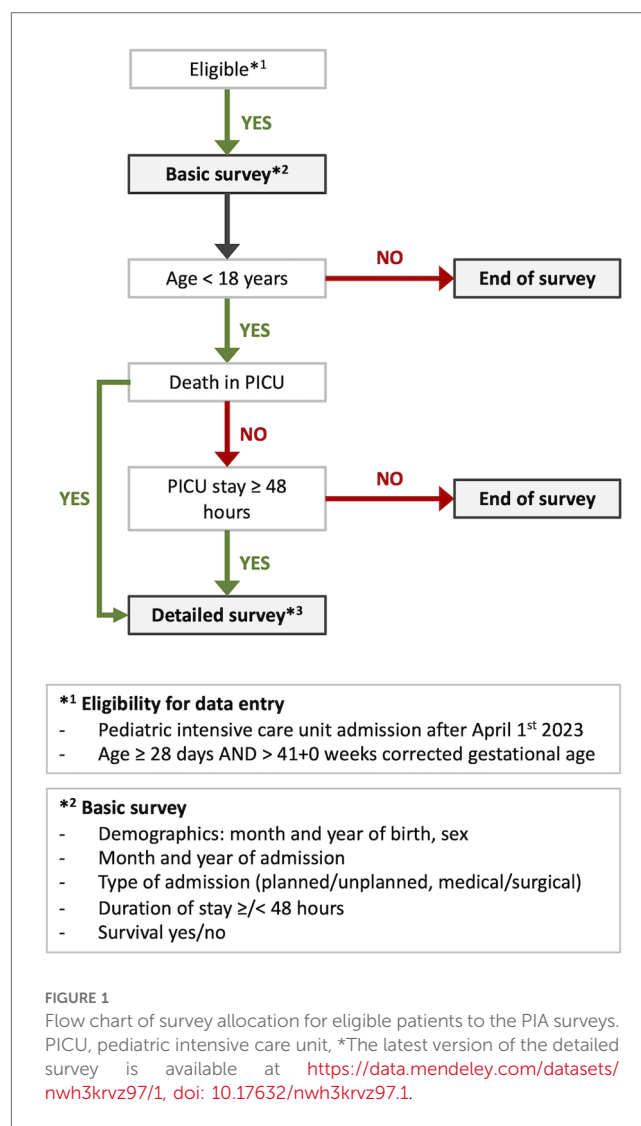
Eligible*$^1$

YES

Basic survey*$^2$

Age < 18 years

NO

End of survey

YES

Death in PICU

NO

PICU stay ≥ 48 hours

NO

End of survey

YES

YES

Detailed survey*$^3$

*$^1$ Eligibility for data entry
- Pediatric intensive care unit admission after April 1$^{st}$ 2023
- Age ≥ 28 days AND > 41+0 weeks corrected gestational age

*$^2$ Basic survey
- Demographics: month and year of birth, sex
- Month and year of admission
- Type of admission (planned/unplanned, medical/surgical)
- Duration of stay ≥/< 48 hours
- Survival yes/no

FIGURE 1
Flow chart of survey allocation for eligible patients to the PIA surveys. PICU, pediatric intensive care unit, *The latest version of the detailed survey is available at https://data.mendeley.com/datasets/nwh3krvz97/1, doi: 10.17632/nwh3krvz97.1.